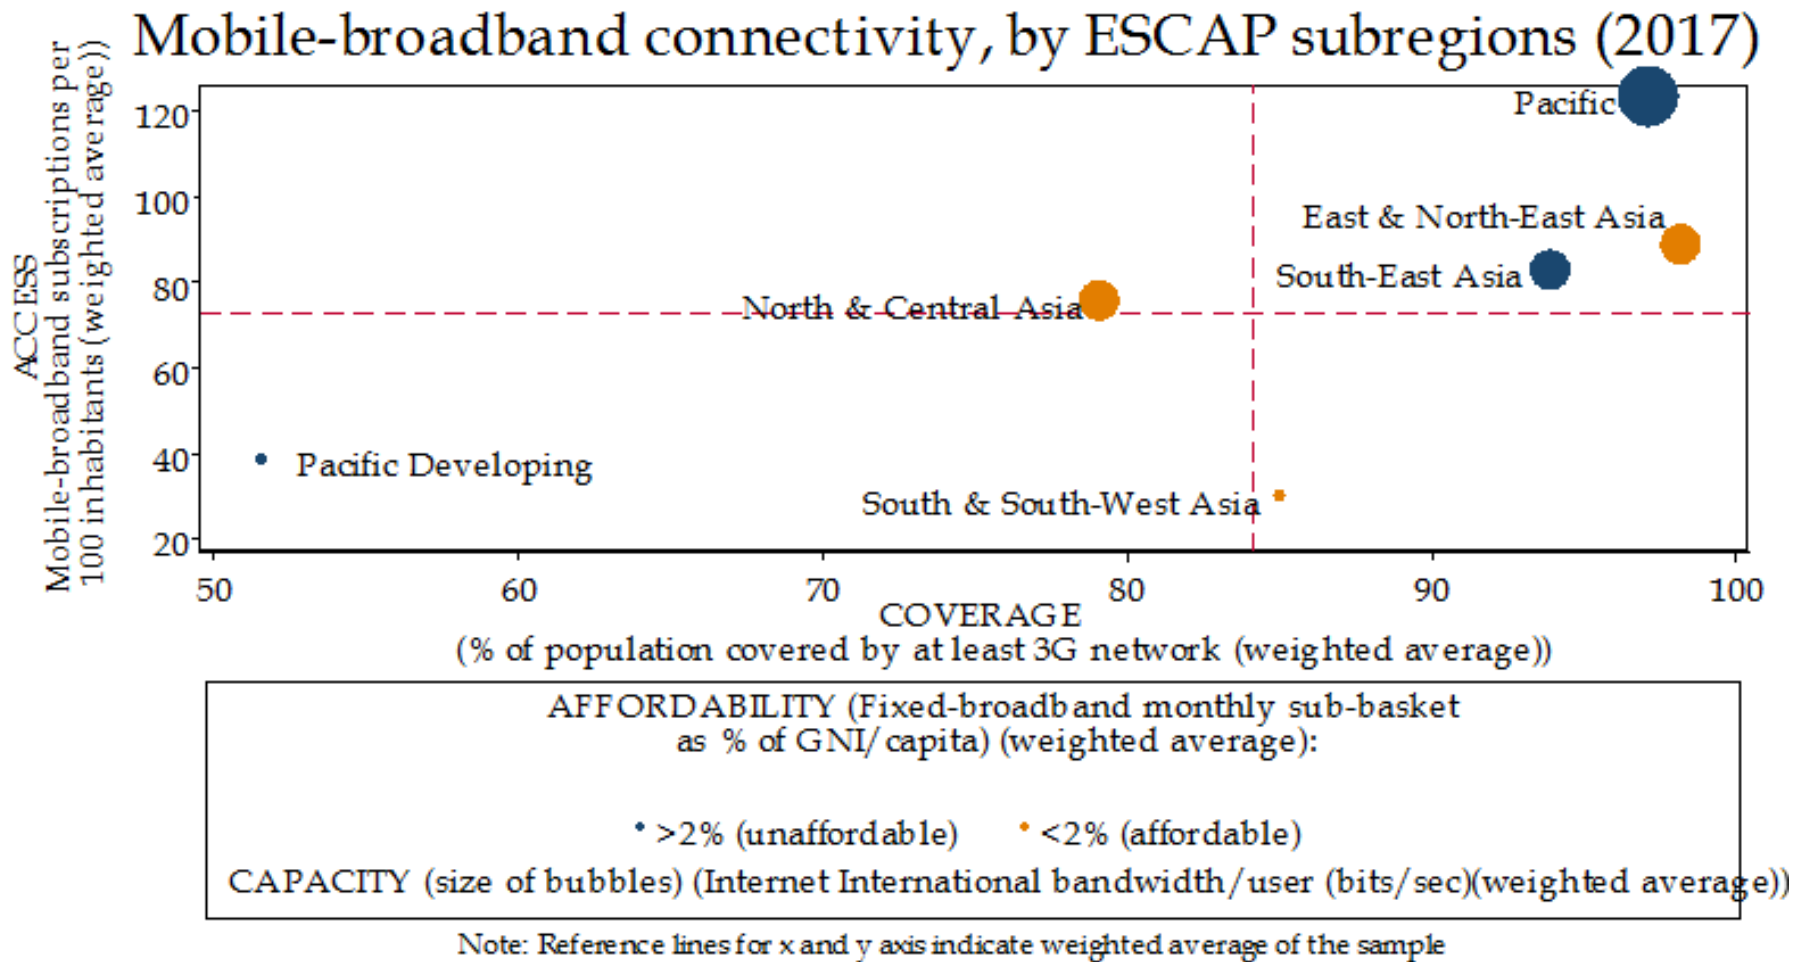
Mobile-broadband connectivity, by ESCAP subregions (2017)

ACCESS
Mobile-broadband subscriptions per 100 inhabitants (weighted average))

120
100
80
60
40
20

Pacific
East & North-East Asia
South-East Asia
North & Central Asia
Pacific Developing
South & South-West Asia

50
60
70
80
90
100

COVERAGE
(% of population covered by at least 3G network (weighted average))

AFFORDABILITY (Fixed-broadband monthly sub-basket as % of GNI/capita) (weighted average):

>2% (unaffordable)
<2% (affordable)

CAPACITY (size of bubbles) (Internet International bandwidth/user (bits/sec)(weighted average))

Note: Reference lines for x and y axis indicate weighted average of the sample